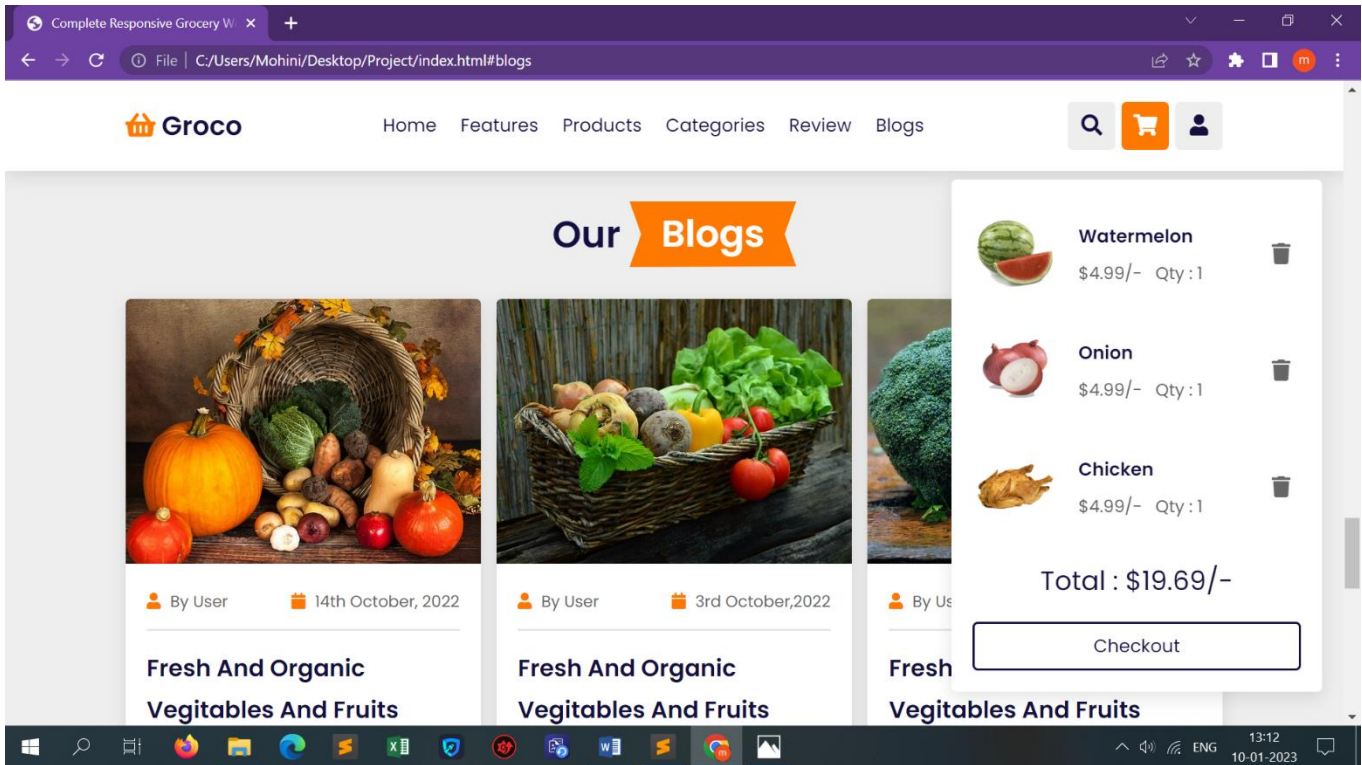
Complete Responsive Grocery W ×

File | C:/Users/Mohini/Desktop/Project/index.html#blogs

Groco

Home Features Products Categories Review Blogs

Our Blogs

By User 14th October, 2022

Fresh And Organic Vigetables And Fruits

By User 3rd October,2022

Fresh And Organic Vigetables And Fruits

By Us

Fresh

Vigetables And Fruits

Watermelon
$4.99/- Qty : 1

Onion
$4.99/- Qty : 1

Chicken
$4.99/- Qty : 1

Total : $19.69/-

Checkout

ENG 13:12 10-01-2023